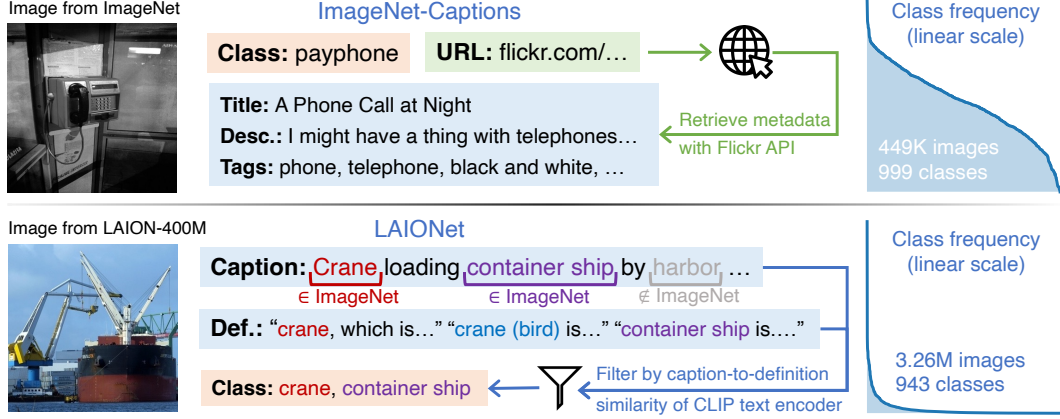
Image from ImageNet

ImageNet-Captions

Class: payphone

URL: flickr.com/…

Title: A Phone Call at Night
Desc.: I might have a thing with telephones…
Tags: phone, telephone, black and white, …

Retrieve metadata with Flickr API

Class frequency (linear scale)

449K images
999 classes

Image from LAION-400M

LAIONet

Caption: Crane loading container ship by harbor …

$\in$ ImageNet $\in$ ImageNet $\notin$ ImageNet

Def.: “crane, which is…” “crane (bird) is…” “container ship is….”

Class: crane, container ship

Filter by caption-to-definition similarity of CLIP text encoder

Class frequency (linear scale)

3.26M images
943 classes